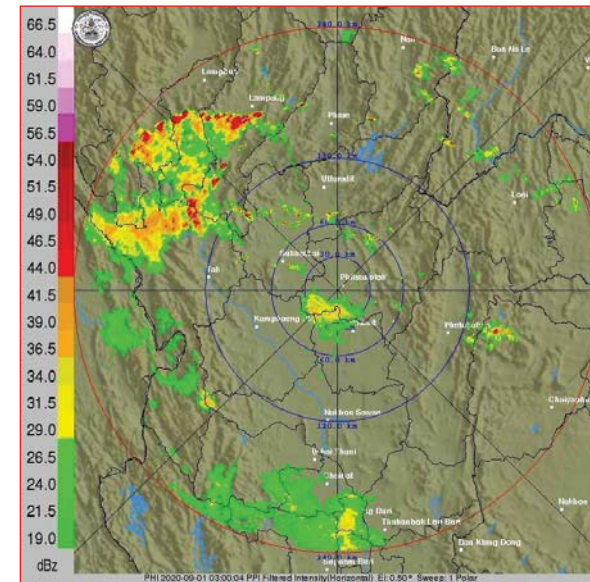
66.5
64.0
61.5
59.0
56.5
54.0
51.5
49.0
46.5
44.0
41.5
39.0
36.5
34.0
31.5
29.0
26.5
24.0
21.5
19.0
dBz

240.0 km
Nan
Ban Na Le
Lampang
Lampang
Phrae
120.0 km
Uttaradit
Loei
Sukhothai
Phitsanulok
Tak
Kamphaeng
Phetchabun
Chaiyaphum
Nakhon Sawan
120.0 km
Uthai Thani
Chainat
Lop Buri
Thaksabok Lop Buri
Nakhon
Ban Klang Dong
240.0 km

PHI 2020-09-01 03:00:04 PPI Filtered Intensity(Horizontal) El: 0.50° Sweep: 1 Polar